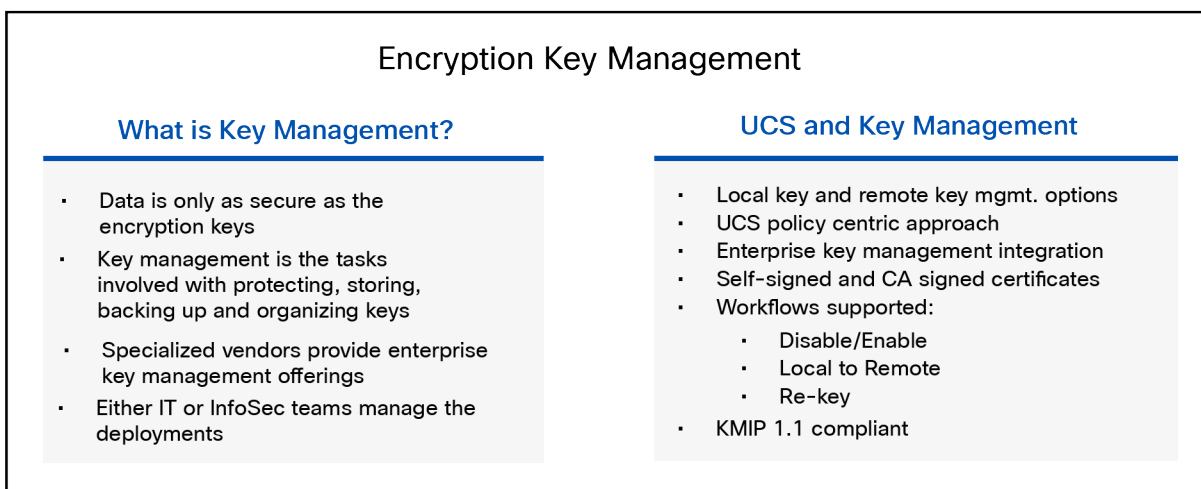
Encryption Key Management

What is Key Management?

- Data is only as secure as the encryption keys
- Key management is the tasks involved with protecting, storing, backing up and organizing keys
- Specialized vendors provide enterprise key management offerings
- Either IT or InfoSec teams manage the deployments

UCS and Key Management

- Local key and remote key mgmt. options
- UCS policy centric approach
- Enterprise key management integration
- Self-signed and CA signed certificates
- Workflows supported:
  - Disable/Enable
  - Local to Remote
  - Re-key
- KMIP 1.1 compliant